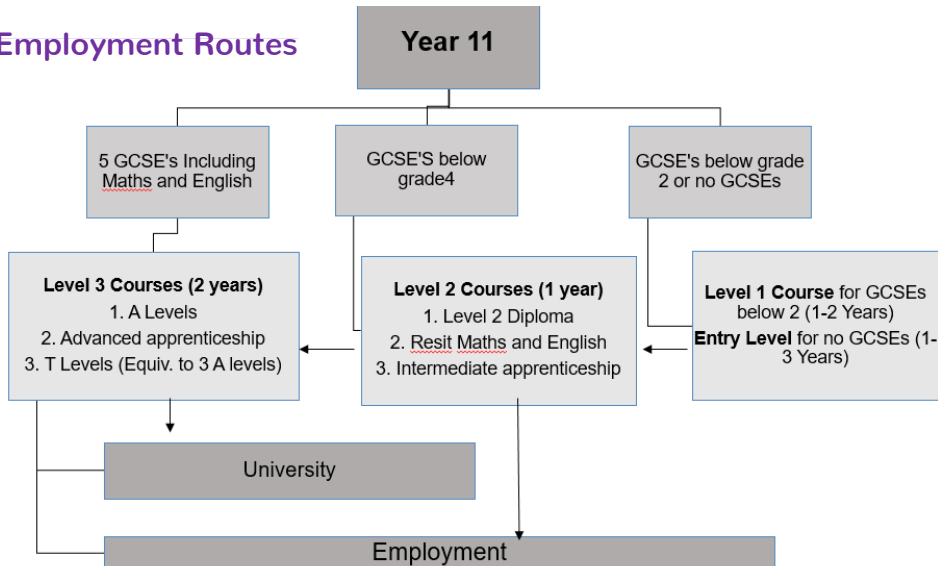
Employment Routes

Year 11

5 GCSE's Including Maths and English

GCSE'S below grade4

GCSE's below grade 2 or no GCSEs

**Level 3 Courses (2 years)**
1. A Levels
2. Advanced apprenticeship
3. T Levels (Equiv. to 3 A levels)

**Level 2 Courses (1 year)**
1. Level 2 Diploma
2. Resit Maths and English
3. Intermediate apprenticeship

**Level 1 Course** for GCSEs below 2 (1-2 Years)
**Entry Level** for no GCSEs (1-3 Years)

University

Employment